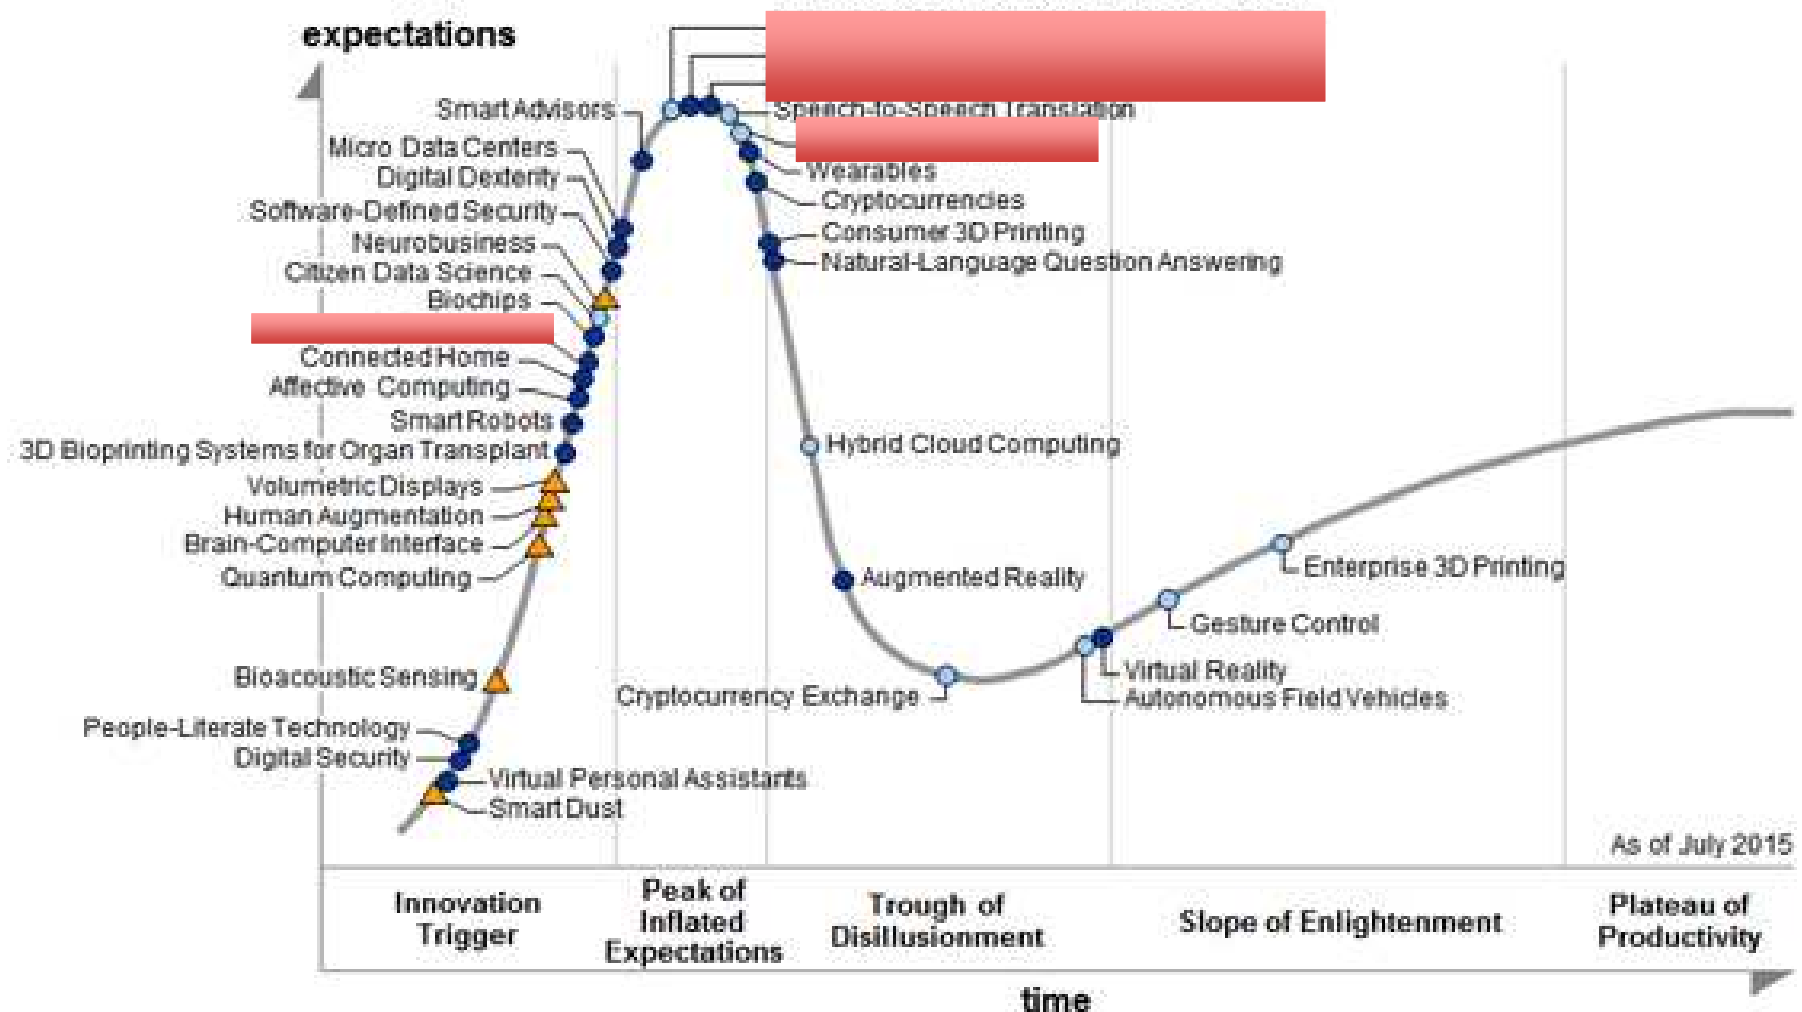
expectations

Smart Advisors
Micro Data Centers
Digital Dexterity
Software-Defined Security
Neurobusiness
Citizen Data Science
Biochips
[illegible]
Connected Home
Affective Computing
Smart Robots
3D Bioprinting Systems for Organ Transplant
Volumetric Displays
Human Augmentation
Brain-Computer Interface
Quantum Computing
Bioacoustic Sensing
People-Literate Technology
Digital Security
Virtual Personal Assistants
Smart Dust

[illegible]
Speech-to-Speech Translation
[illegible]
Wearables
Cryptocurrencies
Consumer 3D Printing
Natural-Language Question Answering
Hybrid Cloud Computing
Augmented Reality
Cryptocurrency Exchange
Virtual Reality
Autonomous Field Vehicles
Gesture Control
Enterprise 3D Printing

As of July 2015

Innovation Trigger
Peak of Inflated Expectations
Trough of Disillusionment
Slope of Enlightenment
Plateau of Productivity

time